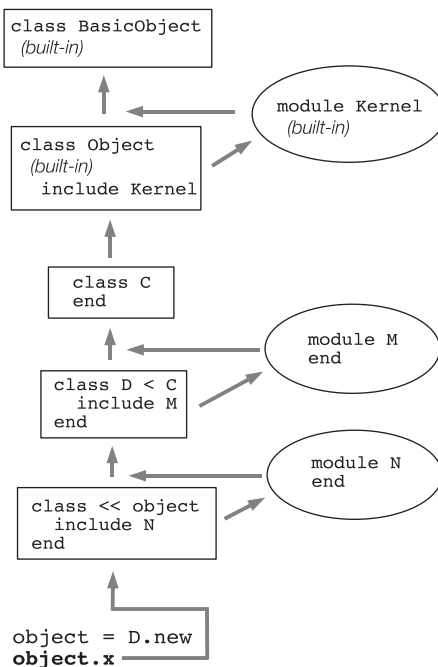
class BasicObject
(built-in)

module Kernel
(built-in)

class Object
(built-in)
include Kernel

class C
end

module M
end

class D < C
include M
end

module N
end

class << object
include N
end

object = D.new
**object.x**